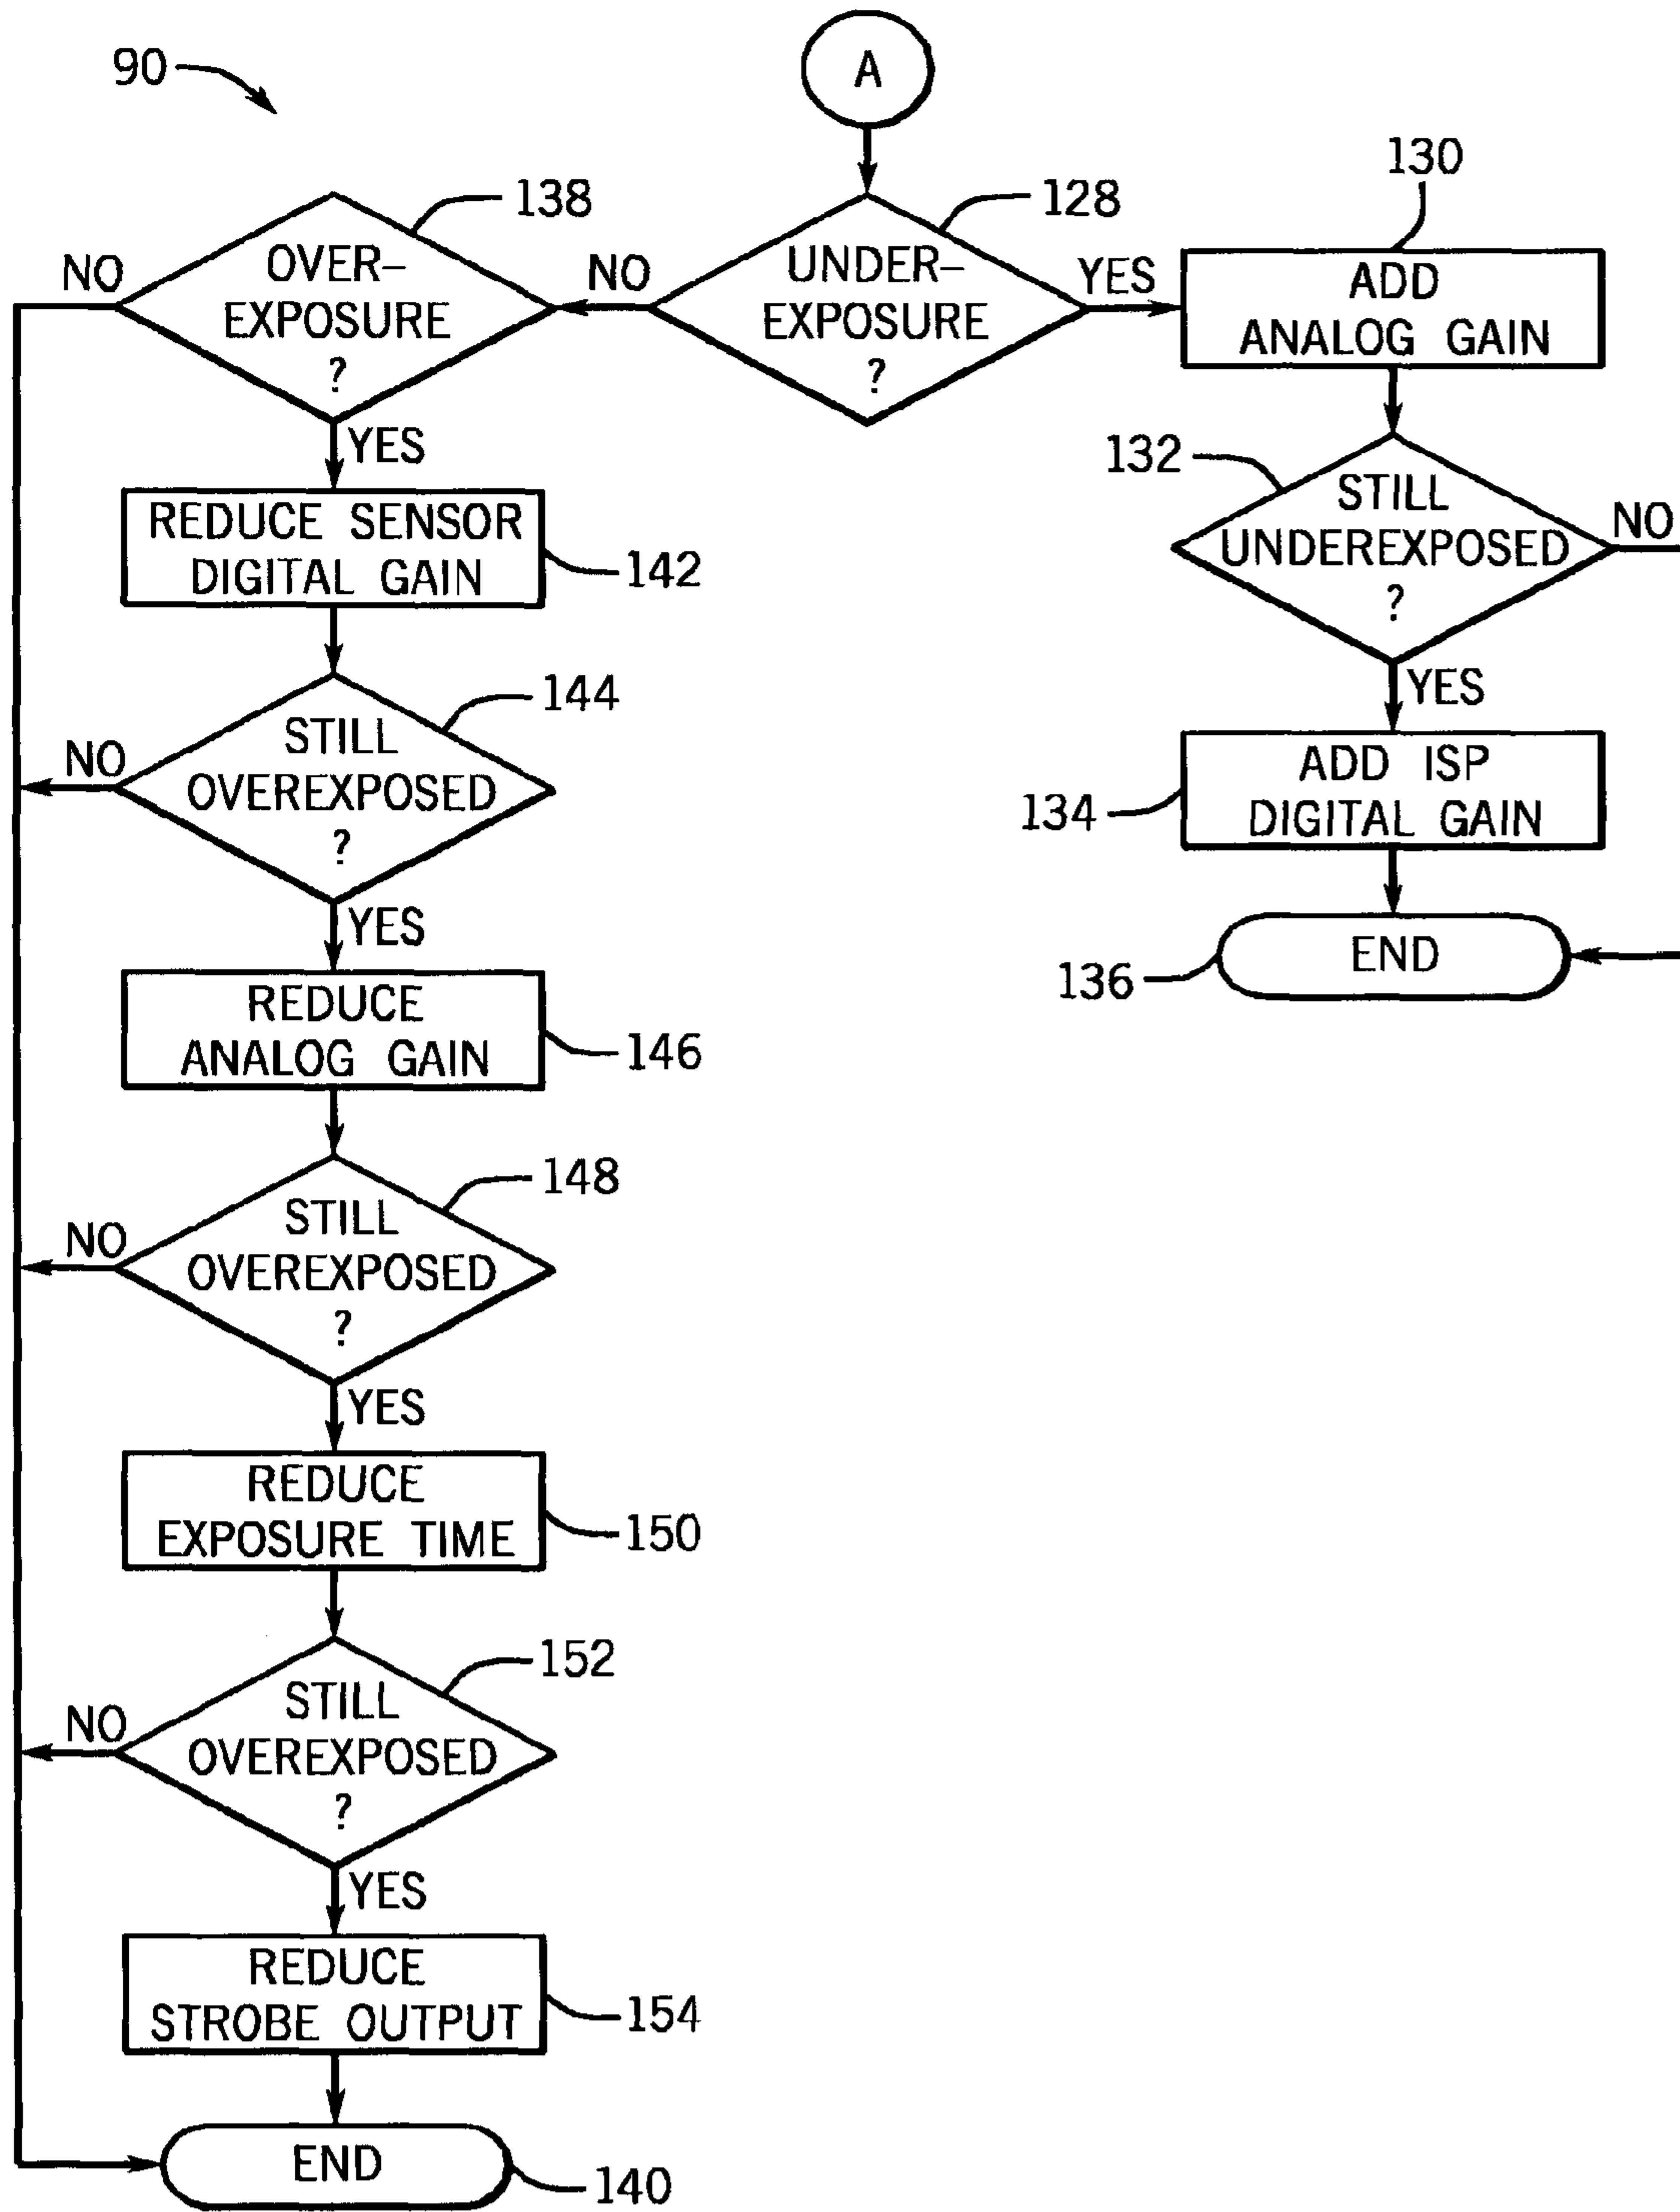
90

A

128

UNDER-EXPOSURE ?

YES

130

ADD ANALOG GAIN

132

STILL UNDEREXPOSED ?

NO

YES

134

ADD ISP DIGITAL GAIN

136

END

NO

138

OVER-EXPOSURE ?

NO

YES

REDUCE SENSOR DIGITAL GAIN

142

144

STILL OVEREXPOSED ?

NO

YES

REDUCE ANALOG GAIN

146

148

STILL OVEREXPOSED ?

NO

YES

REDUCE EXPOSURE TIME

150

152

STILL OVEREXPOSED ?

NO

YES

REDUCE STROBE OUTPUT

154

END

140